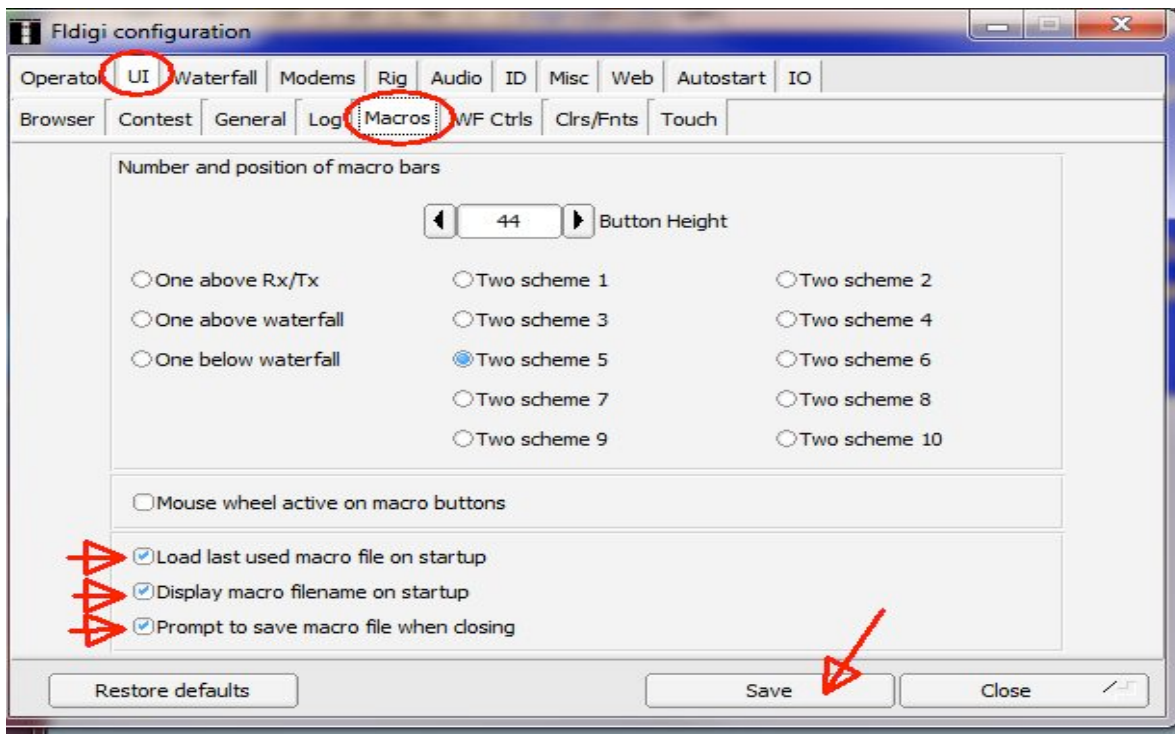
Fldigi configuration

Operator UI Waterfall Modems Rig Audio ID Misc Web Autostart IO

Browser Contest General Log Macros WF Ctrls Clrs/Fnts Touch

Number and position of macro bars

44 Button Height

One above Rx/Tx
One above waterfall
One below waterfall

Two scheme 1
Two scheme 3
Two scheme 5
Two scheme 7
Two scheme 9

Two scheme 2
Two scheme 4
Two scheme 6
Two scheme 8
Two scheme 10

Mouse wheel active on macro buttons

Load last used macro file on startup
Display macro filename on startup
Prompt to save macro file when closing

Restore defaults Save Close